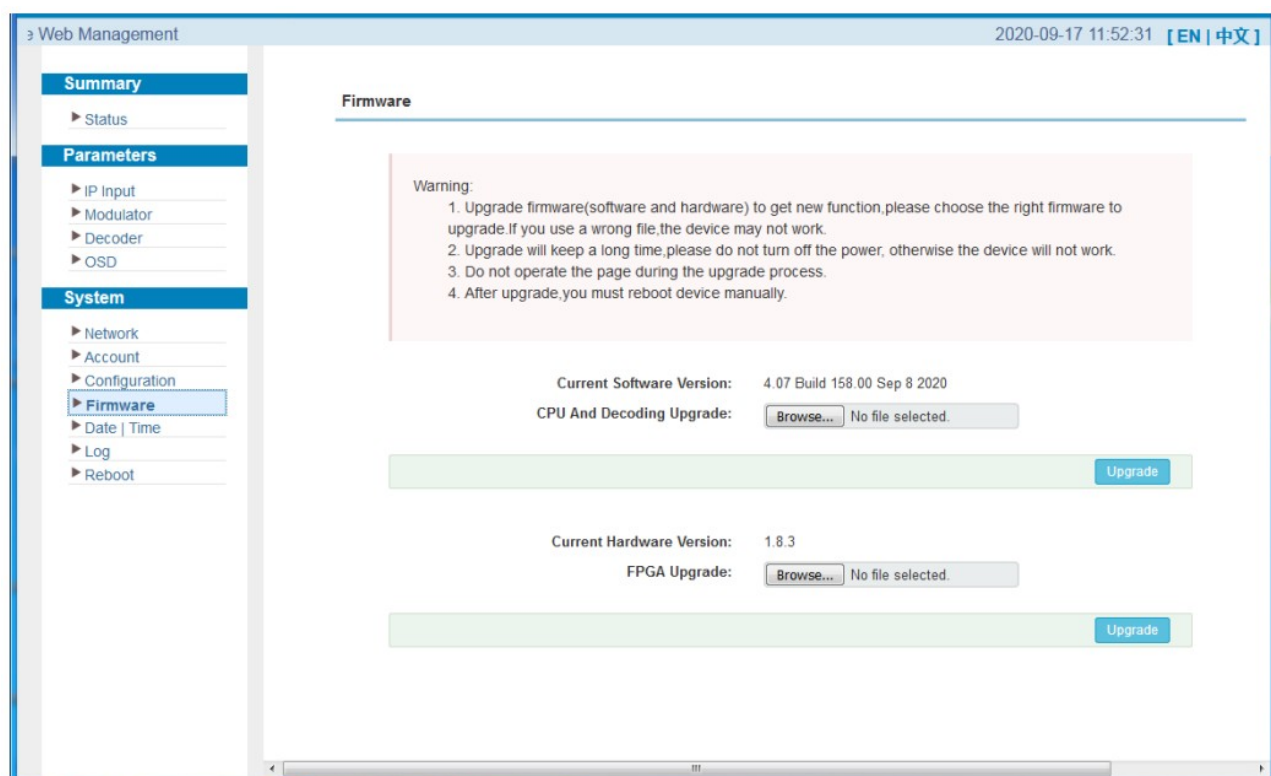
e Web Management

2020-09-17 11:52:31 [ EN | 中文 ]

Summary
▶ Status

Parameters
▶ IP Input
▶ Modulator
▶ Decoder
▶ OSD

System
▶ Network
▶ Account
▶ Configuration
▶ Firmware
▶ Date | Time
▶ Log
▶ Reboot

Firmware

Warning:
1. Upgrade firmware(software and hardware) to get new function,please choose the right firmware to upgrade.If you use a wrong file,the device may not work.
2. Upgrade will keep a long time,please do not turn off the power, otherwise the device will not work.
3. Do not operate the page during the upgrade process.
4. After upgrade,you must reboot device manually.

Current Software Version: 4.07 Build 158.00 Sep 8 2020
CPU And Decoding Upgrade: Browse... No file selected.

Upgrade

Current Hardware Version: 1.8.3
FPGA Upgrade: Browse... No file selected.

Upgrade